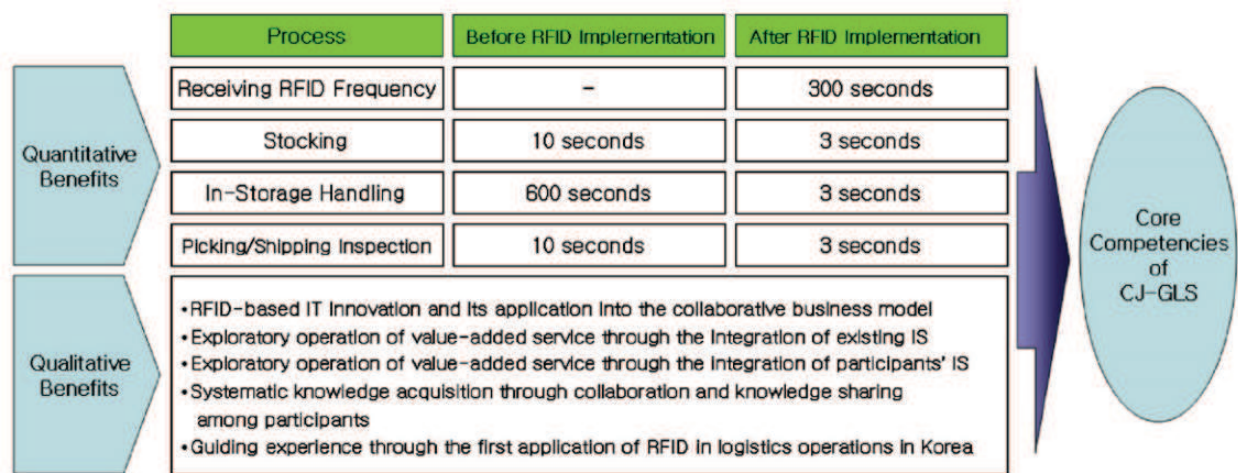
Quantitative Benefits

| Process | Before RFID Implementation | After RFID Implementation |
|---|---|---|
| Receiving RFID Frequency | - | 300 seconds |
| Stocking | 10 seconds | 3 seconds |
| In-Storage Handling | 600 seconds | 3 seconds |
| Picking/Shipping Inspection | 10 seconds | 3 seconds |

Qualitative Benefits

•RFID-based IT Innovation and its application into the collaborative business model
•Exploratory operation of value-added service through the integration of existing IS
•Exploratory operation of value-added service through the integration of participants' IS
•Systematic knowledge acquisition through collaboration and knowledge sharing among participants
•Guiding experience through the first application of RFID in logistics operations in Korea

Core Competencies of CJ-GLS